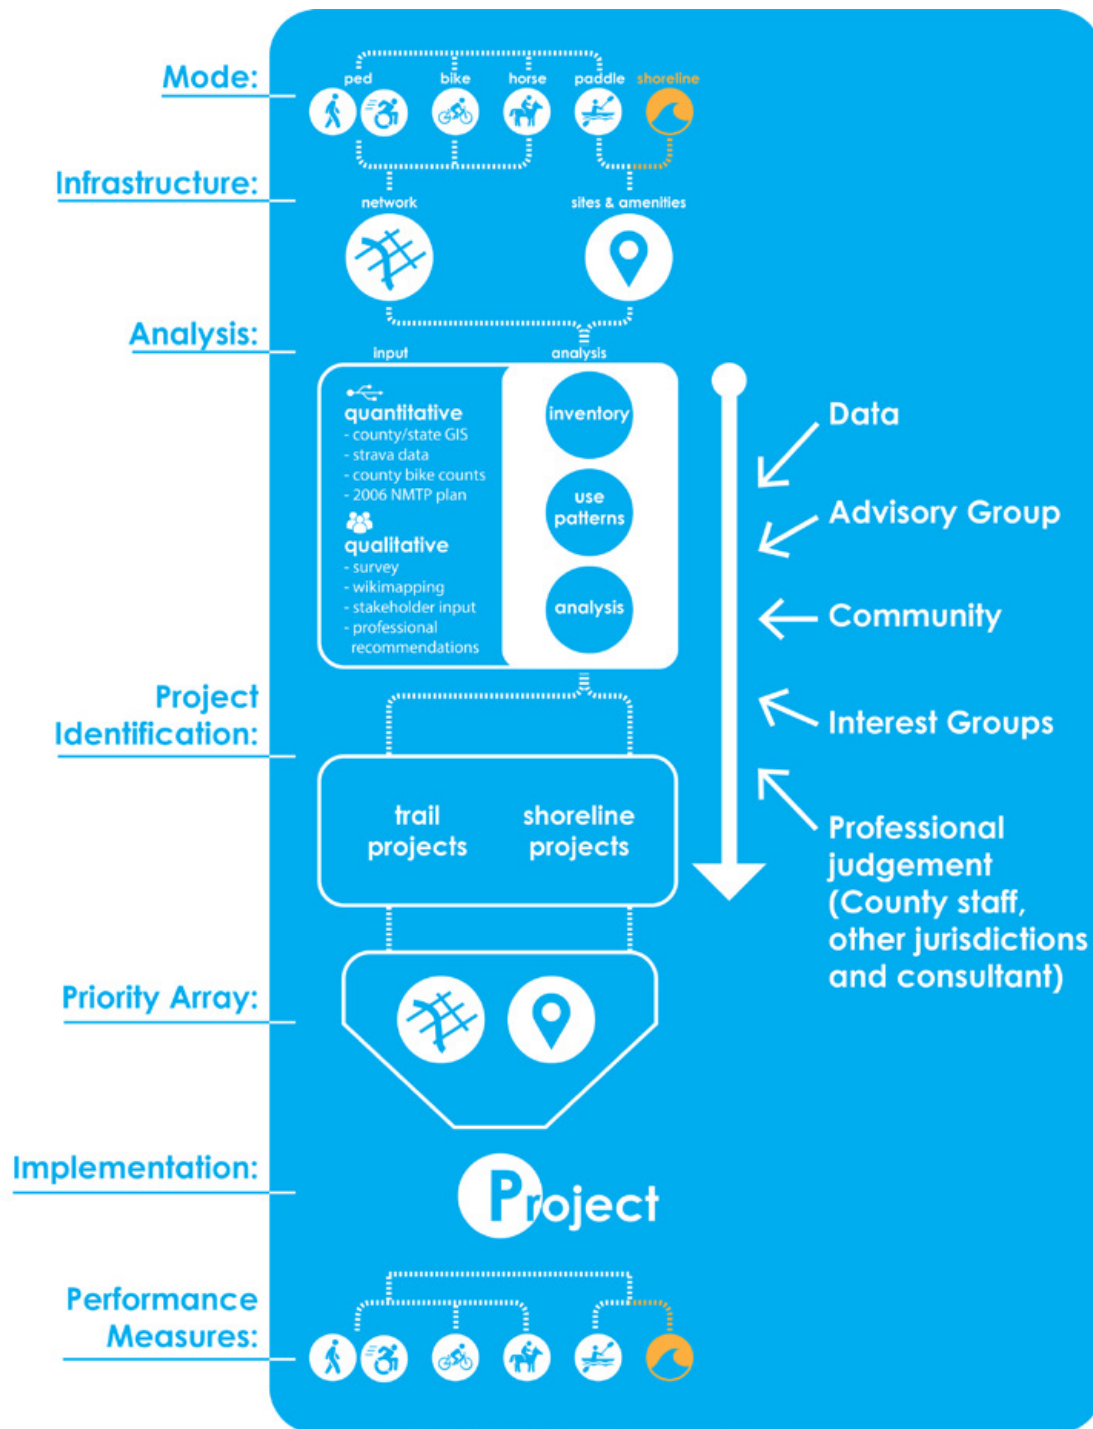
Mode:
ped bike horse paddle shoreline

Infrastructure:
network sites & amenities

Analysis:
input analysis

quantitative
- county/state GIS
- strava data
- county bike counts
- 2006 NMTP plan

qualitative
- survey
- wikimapping
- stakeholder input
- professional recommendations

inventory
use patterns
analysis

Data
Advisory Group
Community
Interest Groups
Professional judgement (County staff, other jurisdictions and consultant)

Project Identification:
trail projects
shoreline projects

Priority Array:

Implementation:
Project

Performance Measures: